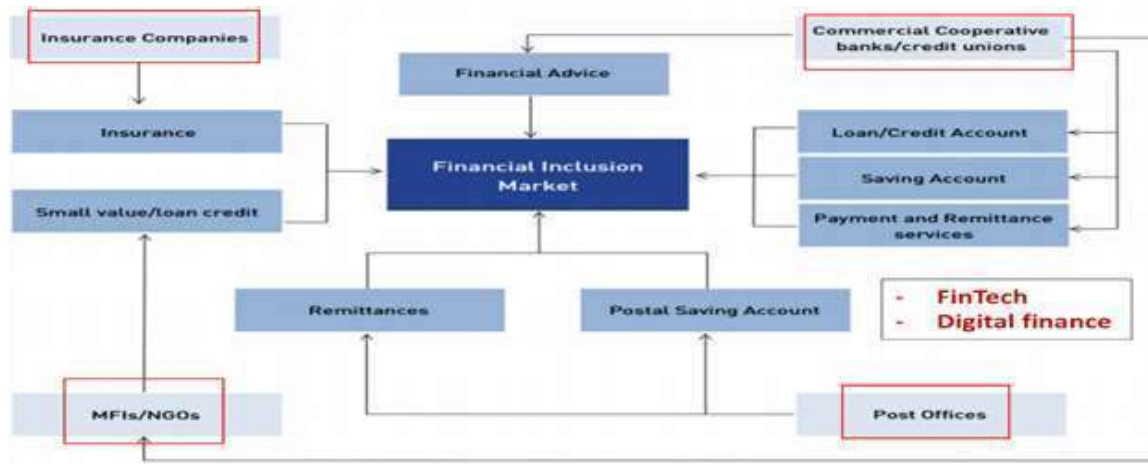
Insurance Companies

Financial Advice

Commercial Cooperative banks/credit unions

Insurance

Financial Inclusion Market

Loan/Credit Account

Saving Account

Small value/loan credit

Payment and Remittance services

Remittances

Postal Saving Account

- FinTech
- Digital finance

MFIs/NGOs

Post Offices